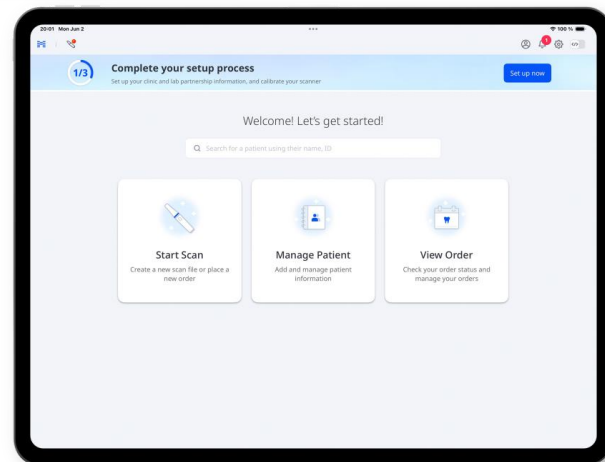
20:01 Mon Jun 2

100 %

1/3

Complete your setup process

Set up your clinic and lab partnership information, and calibrate your scanner

Set up now

Welcome! Let's get started!

Search for a patient using their name, ID

Start Scan

Create a new scan file or place a new order

Manage Patient

Add and manage patient information

View Order

Check your order status and manage your orders